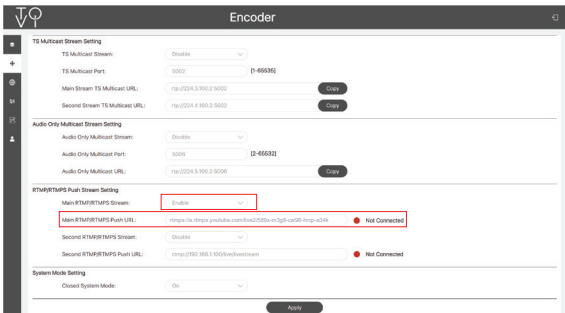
Encoder

TS Multicast Stream Setting

TS Multicast Stream: Disable

TS Multicast Port: 5002 [1-65535]

Main Stream TS Multicast URL: rtp://224.3.100.2:5002 Copy

Second Stream TS Multicast URL: rtp://224.4.100.2:5002 Copy

Audio Only Multicast Stream Setting

Audio Only Multicast Stream: Disable

Audio Only Multicast Port: 5006 [2-65532]

Audio Only Multicast URL: rtp://224.5.100.2:5006 Copy

RTMP/RTMPS Push Stream Setting

Main RTMP/RTMPS Stream: Enable

Main RTMP/RTMPS Push URL: rtmps://a.rtmps.youtube.com/live2/585s-m3g8-ca98-hmp-e34k Not Connected

Second RTMP/RTMPS Stream: Disable

Second RTMP/RTMPS Push URL: rtmp://192.168.1.100/live/livestream Not Connected

System Mode Setting

Closed System Mode: On

Apply